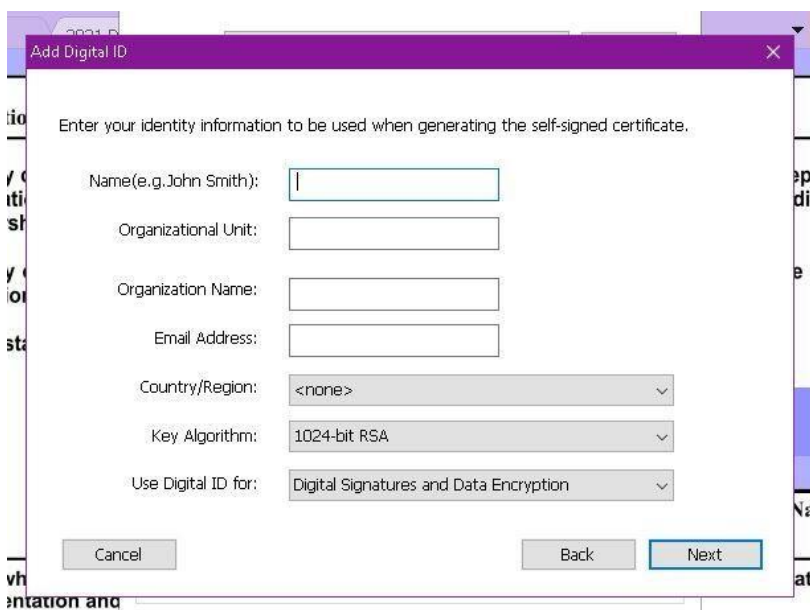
Add Digital ID

Enter your identity information to be used when generating the self-signed certificate.

Name(e.g.John Smith):

Organizational Unit:

Organization Name:

Email Address:

Country/Region: <none>

Key Algorithm: 1024-bit RSA

Use Digital ID for: Digital Signatures and Data Encryption

Cancel

Back

Next